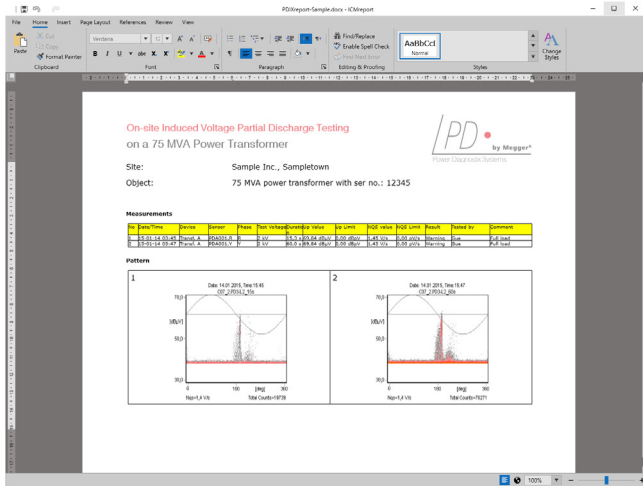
PDXreport-Sample.docx - ICMreport

File Home Insert Page Layout References Review View

Cut
Copy
Paste
Format Painter
Clipboard

Verdana
Font

Paragraph

Find/Replace
Enable Spell Check
Find Next Error
Editing & Proofing

AaBbCcI
Normal
Styles

Change Styles

On-site Induced Voltage Partial Discharge Testing
on a 75 MVA Power Transformer

PD by Megger
Power Diagnostix Systems

Site: Sample Inc., Sampletown
Object: 75 MVA power transformer with ser no.: 12345

Measurements

| No | Date/Time | Device | Sensor | Phase | Test Voltage | Duration | Up Value | Up Limit | NQS value | NQS Limit | Result | Tested by | Comment |
|---|---|---|---|---|---|---|---|---|---|---|---|---|---|
| 1 | 15-01-14 03:45 | Transf. A | PDA001.B | B | 2 kV | 15.0 s | 83.64 dBµV | 0.00 dBµV | 1.45 V/s | 0.00 µV/s | Warning | Sue | Full load |
| 2 | 15-01-14 00:47 | Transf. A | PDA001.Y | Y | 2 kV | 60.0 s | 89.84 dBµV | 0.00 dBµV | 1.45 V/s | 0.00 µV/s | Warning | Sue | Full load |

Pattern

1
Date: 14.01.2015, Time 15:45
C07_2/P0342_10s
70,0
[dBµV]
50,0
30,0
0 100 [deg] 360
Nqs=1,4 V/s Total Counts=19739

2
Date: 14.01.2015, Time 15:47
C07_2/P0342_60s
70,0
[dBµV]
50,0
30,0
0 100 [deg] 360
Nqs=1,4 V/s Total Counts=79271

100%